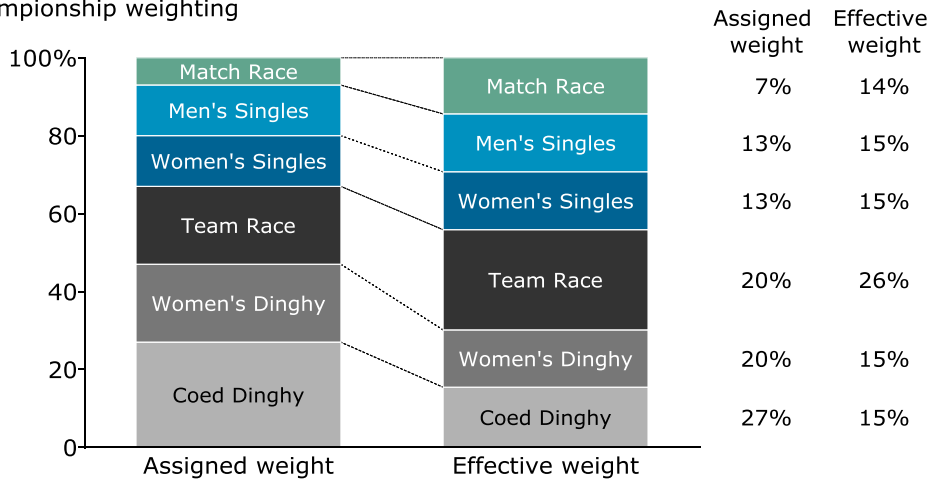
mpionship weighting

100%
80
60
40
20
0

Match Race
Men's Singles
Women's Singles
Team Race
Women's Dinghy
Coed Dinghy

Match Race
Men's Singles
Women's Singles
Team Race
Women's Dinghy
Coed Dinghy

Assigned weight
Effective weight

| Assigned weight | Effective weight |
|---|---|
| 7% | 14% |
| 13% | 15% |
| 13% | 15% |
| 20% | 26% |
| 20% | 15% |
| 27% | 15% |